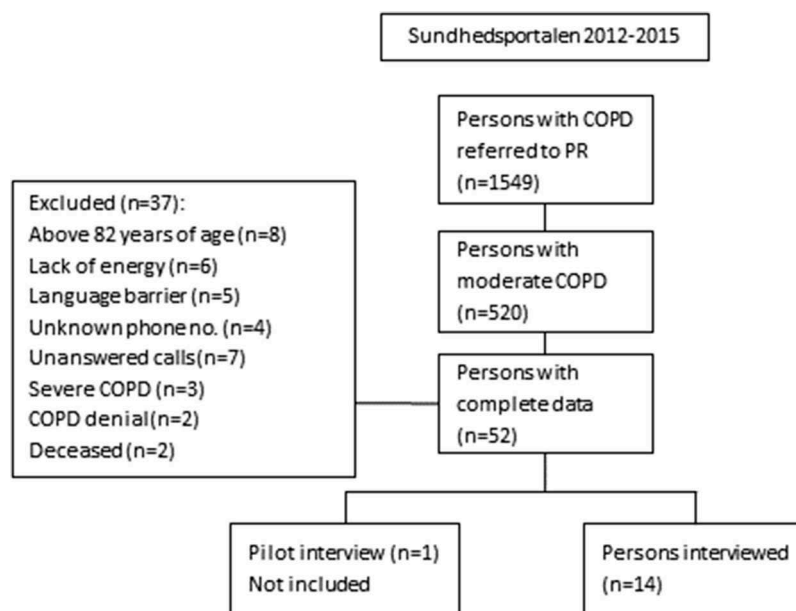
Sundhedsportalen 2012-2015

Persons with COPD referred to PR (n=1549)

Persons with moderate COPD (n=520)

Excluded (n=37):
Above 82 years of age (n=8)
Lack of energy (n=6)
Language barrier (n=5)
Unknown phone no. (n=4)
Unanswered calls(n=7)
Severe COPD (n=3)
COPD denial(n=2)
Deceased (n=2)

Persons with complete data (n=52)

Pilot interview (n=1)
Not included

Persons interviewed (n=14)